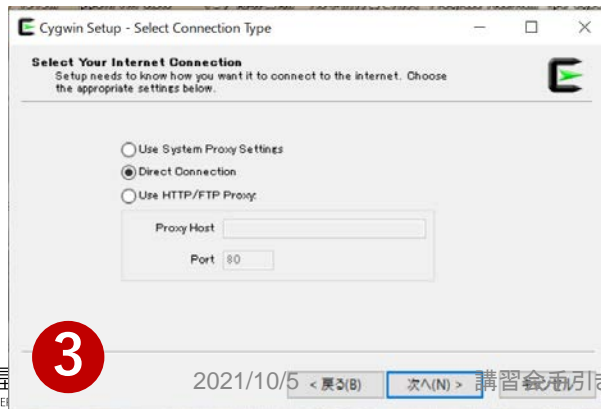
Cygwin Setup - Select Connection Type

Select Your Internet Connection

Setup needs to know how you want it to connect to the internet. Choose the appropriate settings below.

Use System Proxy Settings

Direct Connection

Use HTTP/FTP Proxy:

Proxy Host

Port 80

3

2021/10/5

< 戻る(B)

次へ(N) >

講習会手引き